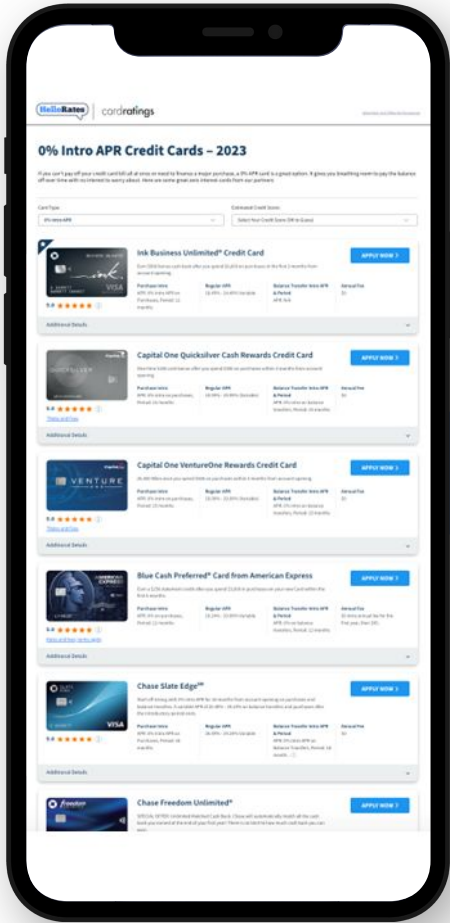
HelloRates | cardratings

0% Intro APR Credit Cards – 2023

If you can't pay off your credit card bill all at once or need to finance a major purchase, a 0% APR card is a good option. It gives you breathing room to pay the balance off over time with no interest to worry about. Here are some great zero interest cards from our partners:

Card Type
0% Intro APR
Estimated Credit Score
Select Your Credit Score (OR to Guess)

Ink Business Unlimited® Credit Card
APPLY NOW >
5.0 ★★★★★
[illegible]
Purchase Intro
Regular APR
Balance Transfer Intro APR
Annual Fee
Additional Details

Capital One Quicksilver Cash Rewards Credit Card
APPLY NOW >
5.0 ★★★★★
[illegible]
Purchase Intro
Regular APR
Balance Transfer Intro APR & Period
Annual Fee
Additional Details

Capital One VentureOne Rewards Credit Card
APPLY NOW >
5.0 ★★★★★
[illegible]
Purchase Intro
Regular APR
Balance Transfer Intro APR & Period
Annual Fee
Additional Details

Blue Cash Preferred® Card from American Express
APPLY NOW >
5.0 ★★★★★
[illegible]
Purchase Intro
Regular APR
Balance Transfer Intro APR & Period
Annual Fee
Additional Details

Chase Slate Edge℠
APPLY NOW >
5.0 ★★★★★
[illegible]
Purchase Intro
Regular APR
Balance Transfer Intro APR & Period
Annual Fee
Additional Details

Chase Freedom Unlimited®
APPLY NOW >
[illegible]